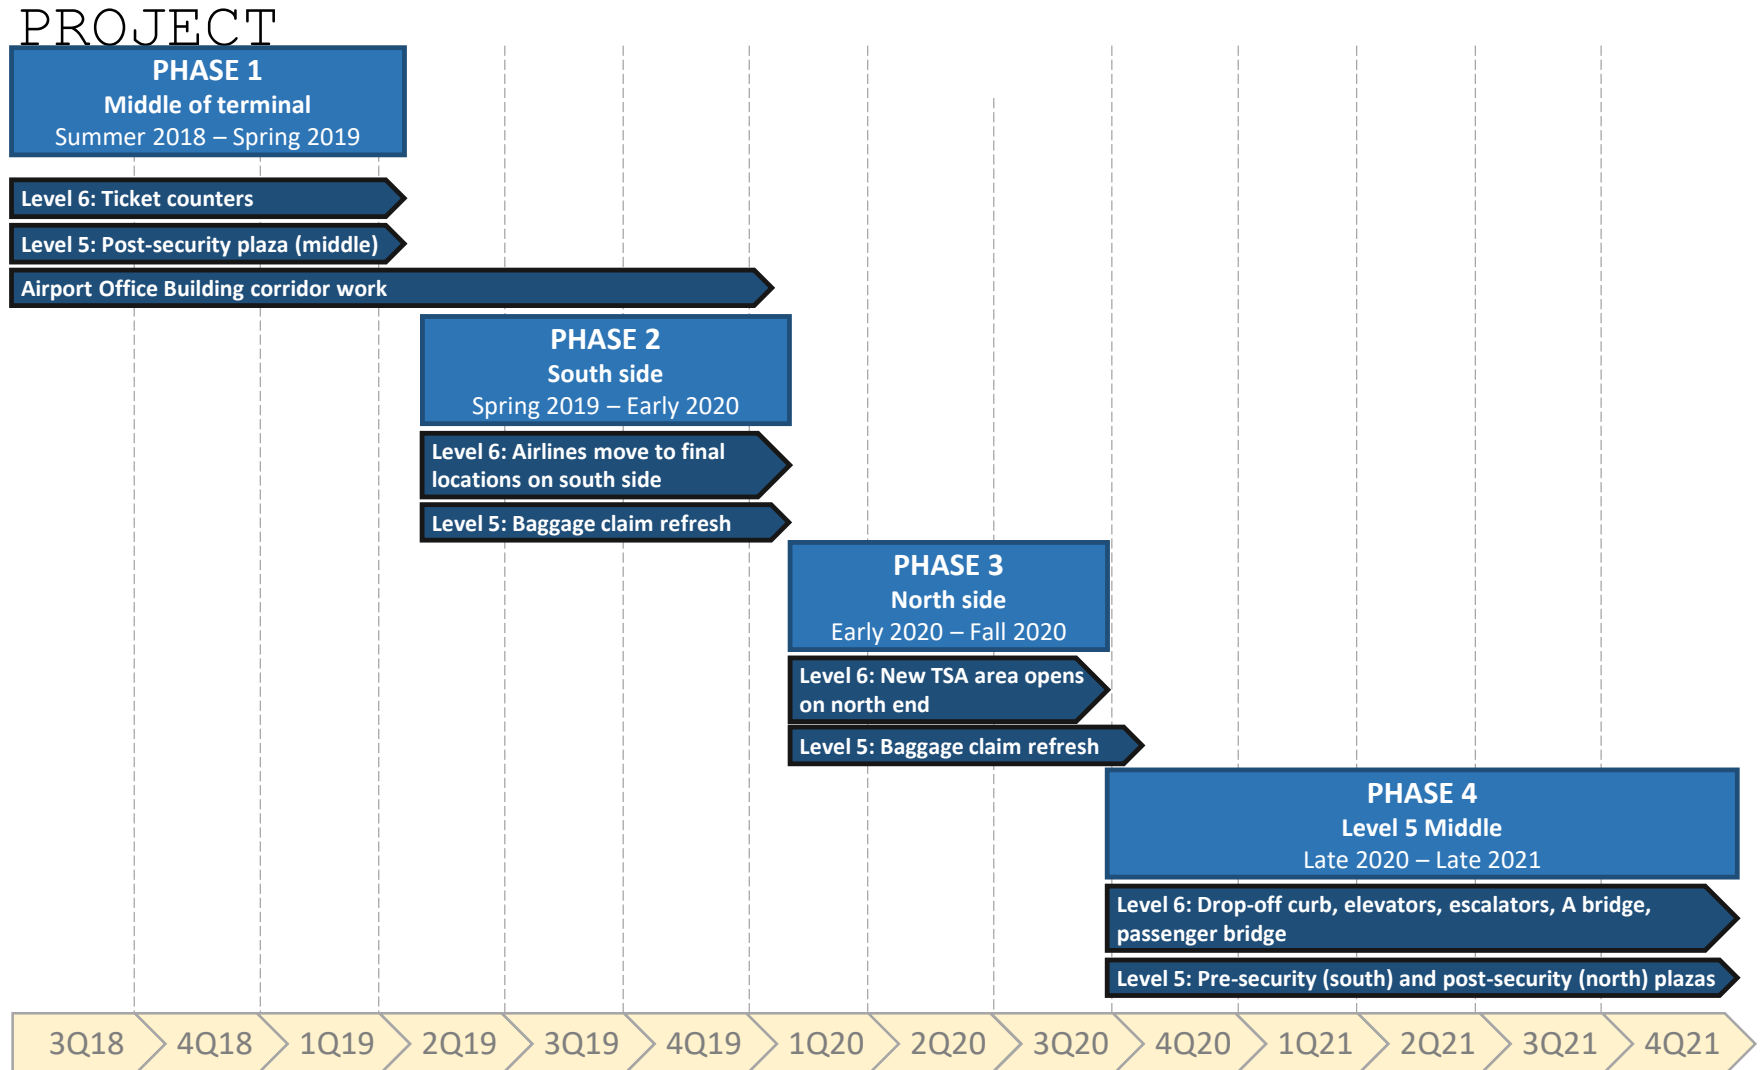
PROJECT

PHASE 1
Middle of terminal
Summer 2018 – Spring 2019

Level 6: Ticket counters

Level 5: Post-security plaza (middle)

Airport Office Building corridor work

PHASE 2
South side
Spring 2019 – Early 2020

Level 6: Airlines move to final locations on south side

Level 5: Baggage claim refresh

PHASE 3
North side
Early 2020 – Fall 2020

Level 6: New TSA area opens on north end

Level 5: Baggage claim refresh

PHASE 4
Level 5 Middle
Late 2020 – Late 2021

Level 6: Drop-off curb, elevators, escalators, A bridge, passenger bridge

Level 5: Pre-security (south) and post-security (north) plazas

3Q18 4Q18 1Q19 2Q19 3Q19 4Q19 1Q20 2Q20 3Q20 4Q20 1Q21 2Q21 3Q21 4Q21